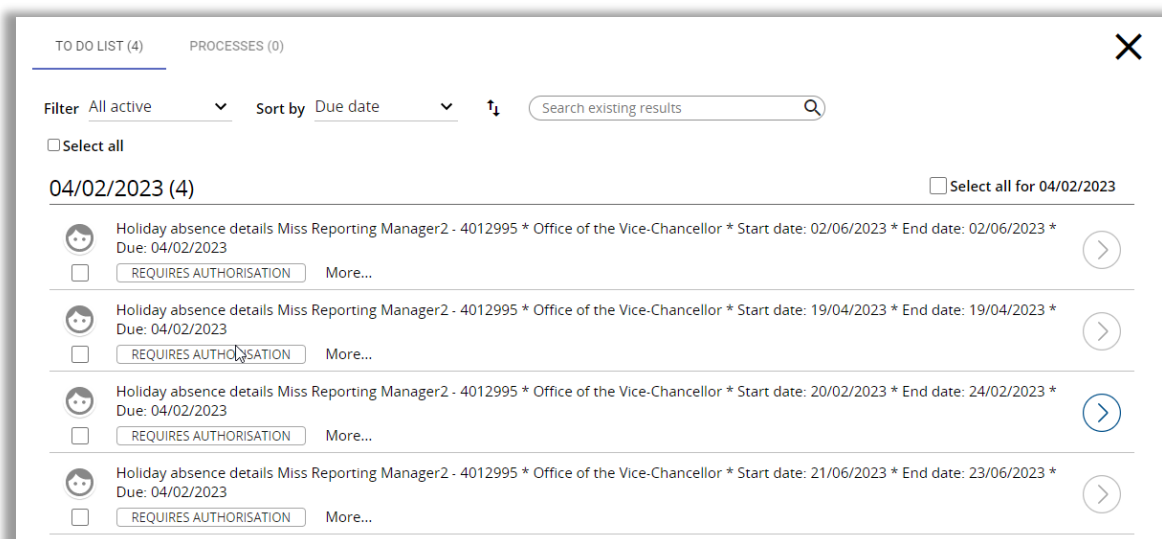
TO DO LIST (4)  PROCESSES (0)

Filter All active  Sort by Due date  Search existing results

Select all

04/02/2023 (4)  Select all for 04/02/2023

Holiday absence details Miss Reporting Manager2 - 4012995 * Office of the Vice-Chancellor * Start date: 02/06/2023 * End date: 02/06/2023 * Due: 04/02/2023
REQUIRES AUTHORISATION  More...

Holiday absence details Miss Reporting Manager2 - 4012995 * Office of the Vice-Chancellor * Start date: 19/04/2023 * End date: 19/04/2023 * Due: 04/02/2023
REQUIRES AUTHORISATION  More...

Holiday absence details Miss Reporting Manager2 - 4012995 * Office of the Vice-Chancellor * Start date: 20/02/2023 * End date: 24/02/2023 * Due: 04/02/2023
REQUIRES AUTHORISATION  More...

Holiday absence details Miss Reporting Manager2 - 4012995 * Office of the Vice-Chancellor * Start date: 21/06/2023 * End date: 23/06/2023 * Due: 04/02/2023
REQUIRES AUTHORISATION  More...